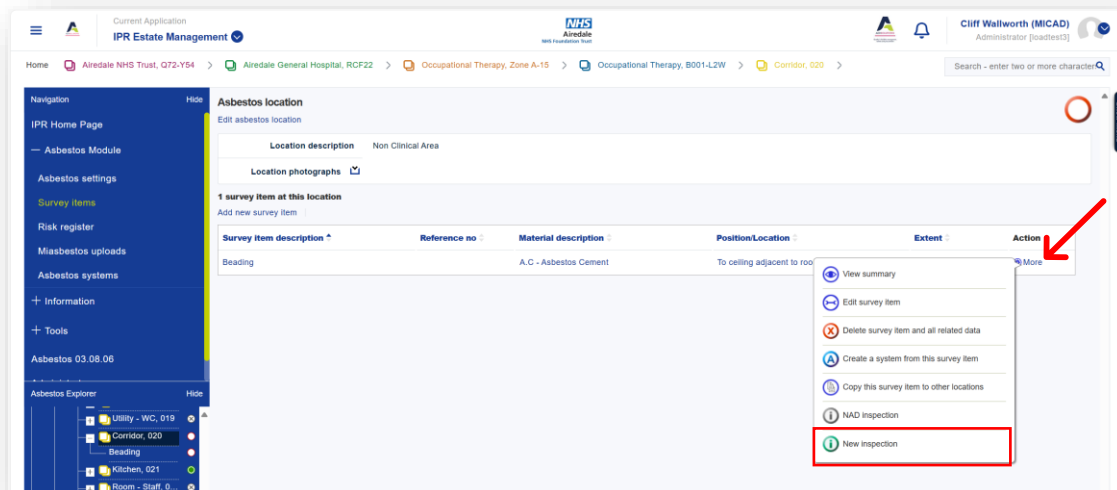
Current Application
IPR Estate Management

NHS
Airedale
NHS Foundation Trust

Cliff Wallworth (MICAD)
Administrator [loadtest3]

Home > Airedale NHS Trust, Q72-Y54 > Airedale General Hospital, RCF22 > Occupational Therapy, Zone A-15 > Occupational Therapy, B001-L2W > Corridor, 020 >

Search - enter two or more characters

Navigation Hide
IPR Home Page
— Asbestos Module
Asbestos settings
Survey items
Risk register
Miasbestos uploads
Asbestos systems
+ Information
+ Tools
Asbestos 03.08.06

Asbestos Explorer Hide
Utility - WC, 019
Corridor, 020
Beading
Kitchen, 021
Room - Staff, 0...

Asbestos location
Edit asbestos location

Location description Non Clinical Area
Location photographs

1 survey item at this location
Add new survey item

| Survey item description | Reference no | Material description | Position/Location | Extent | Action |
|---|---|---|---|---|---|
| Beading | | A.C - Asbestos Cement | To ceiling adjacent to roo | | More |

View summary
Edit survey item
Delete survey item and all related data
Create a system from this survey item
Copy this survey item to other locations
NAD inspection
New inspection